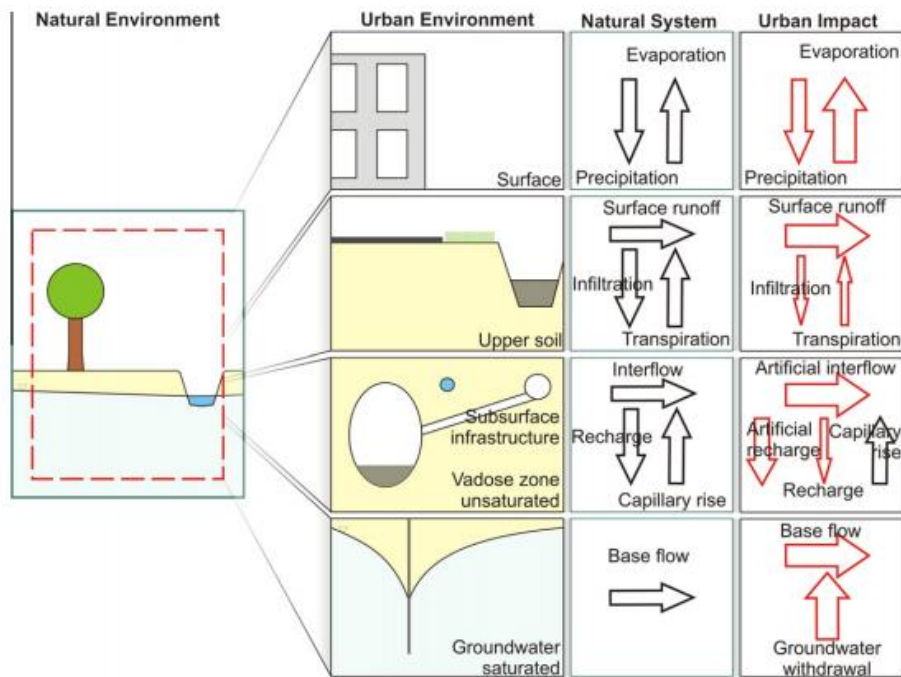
Natural Environment

Urban Environment

Natural System

Urban Impact

Surface

Evaporation

Precipitation

Evaporation

Precipitation

Upper soil

Surface runoff

Infiltration

Transpiration

Surface runoff

Infiltration

Transpiration

Subsurface infrastructure

Vadose zone unsaturated

Interflow

Recharge

Capillary rise

Artificial interflow

Artificial recharge

Capillary rise

Recharge

Groundwater saturated

Base flow

Base flow

Groundwater withdrawal